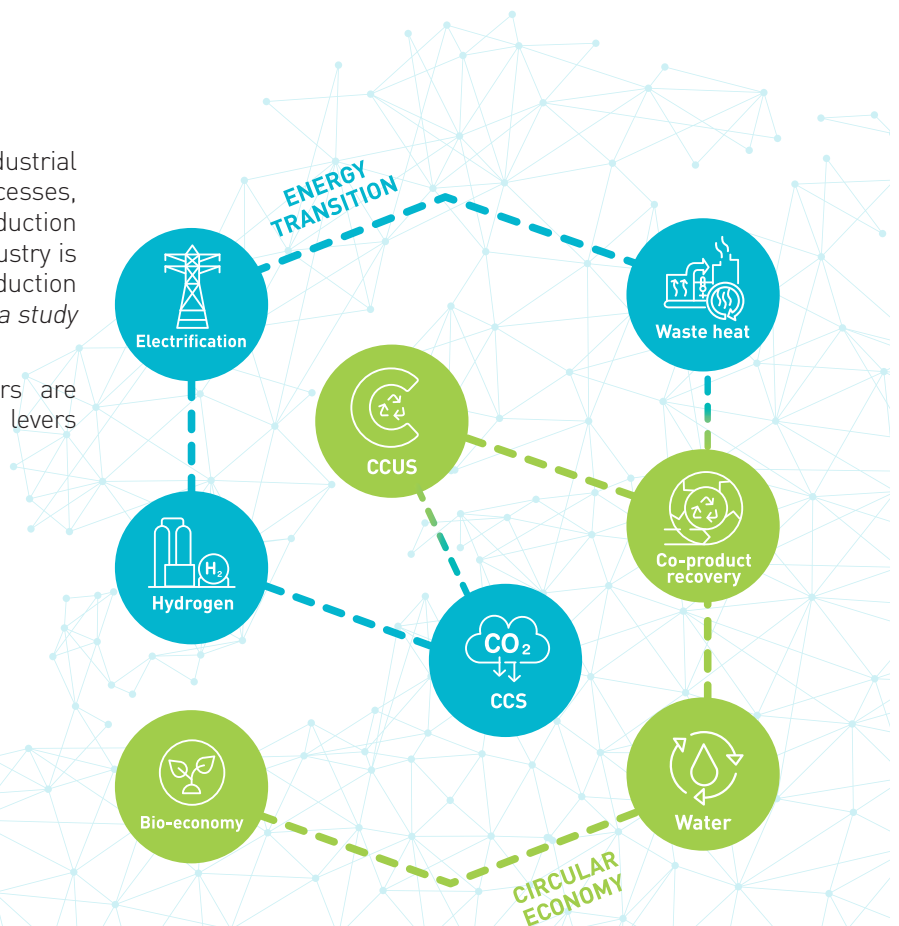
dustrial
cesses,
duction
ustry is
duction
a study

rs are
levers

ENERGY TRANSITION

Electrification

Waste heat

CCUS

Co-product recovery

Hydrogen

$CO_2$

CCS

Bio-economy

Water

CIRCULAR ECONOMY